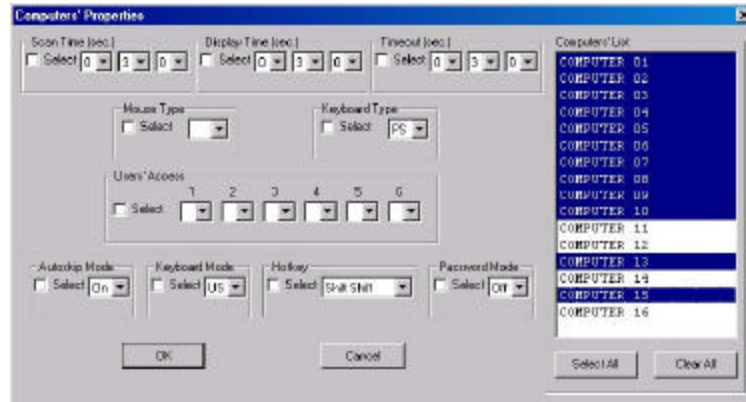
Computers' Properties

Scan Time (sec.)
Select 0 3 0

Display Time (sec.)
Select 0 3 0

Timeout (sec.)
Select 0 3 0

Mouse Type
Select

Keyboard Type
Select PS

Users' Access
1 2 3 4 5 6
Select

Autoskip Mode
Select On

Keyboard Mode
Select US

Hotkey
Select Shift Shift

Password Mode
Select Off

OK

Cancel

Computers' List
COMPUTER 01
COMPUTER 02
COMPUTER 03
COMPUTER 04
COMPUTER 05
COMPUTER 06
COMPUTER 07
COMPUTER 08
COMPUTER 09
COMPUTER 10
COMPUTER 11
COMPUTER 12
COMPUTER 13
COMPUTER 14
COMPUTER 15
COMPUTER 16

Select All

Clear All